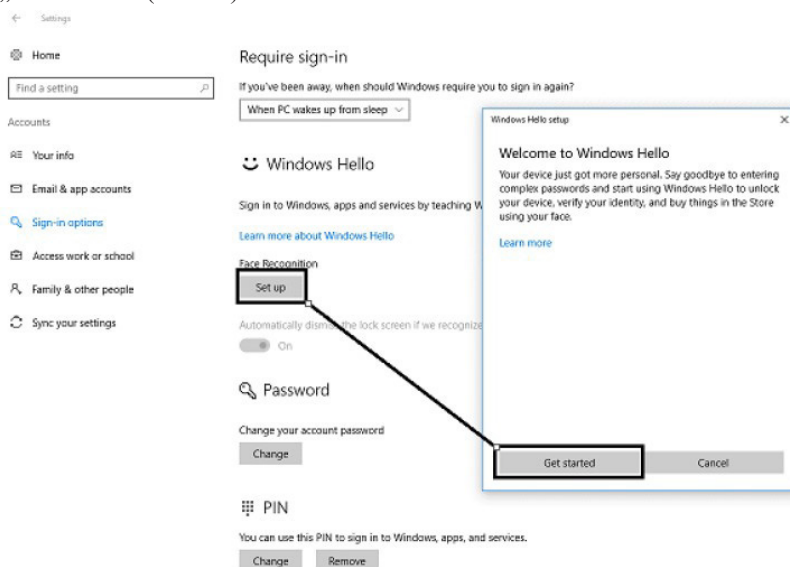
← Settings

Home

Find a setting

Accounts

Your info

Email & app accounts

Sign-in options

Access work or school

Family & other people

Sync your settings

Require sign-in

If you've been away, when should Windows require you to sign in again?

When PC wakes up from sleep

Windows Hello

Sign in to Windows, apps and services by teaching W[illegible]

Learn more about Windows Hello

Face Recognition

Set up

Automatically dismis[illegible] the lock screen if we recognize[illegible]

On

Password

Change your account password

Change

PIN

You can use this PIN to sign in to Windows, apps, and services.

Change Remove

Windows Hello setup ×

Welcome to Windows Hello

Your device just got more personal. Say goodbye to entering complex passwords and start using Windows Hello to unlock your device, verify your identity, and buy things in the Store using your face.

Learn more

Get started Cancel